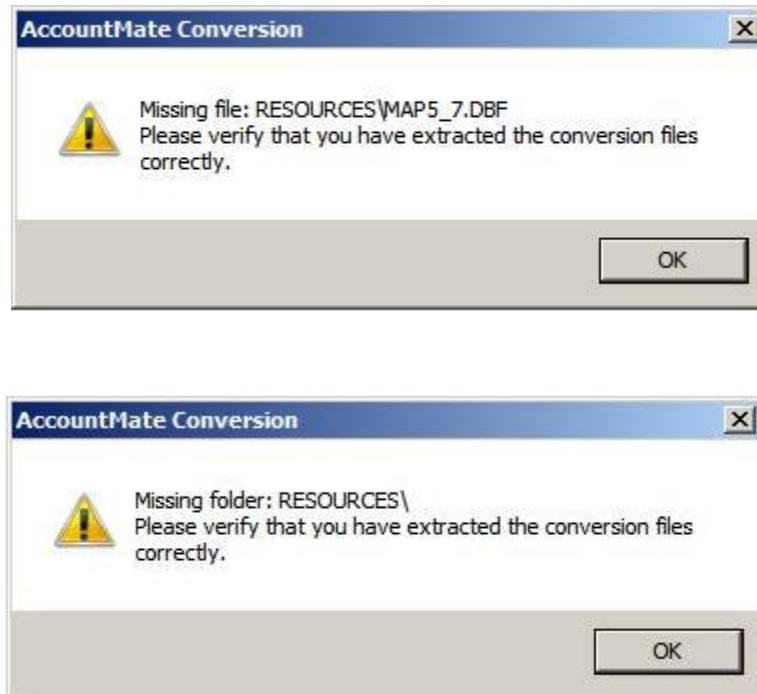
AccountMate Conversion

Missing file: RESOURCES\MAP5_7.DBF
Please verify that you have extracted the conversion files correctly.

OK

AccountMate Conversion

Missing folder: RESOURCES\
Please verify that you have extracted the conversion files correctly.

OK